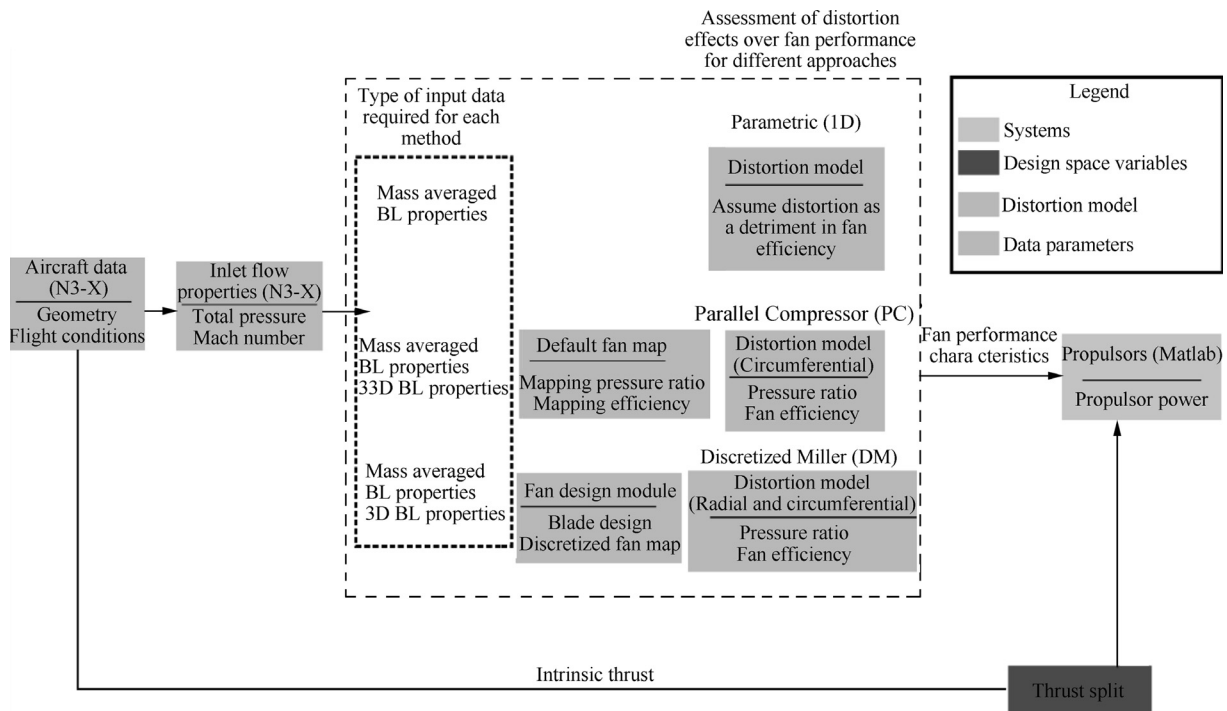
Assessment of distortion effects over fan performance for different approaches

Legend
Systems
Design space variables
Distortion model
Data parameters

Type of input data required for each method

Parametric (1D)

Distortion model
Assume distortion as a detriment in fan efficiency

Mass averaged BL properties

Aircraft data (N3-X)
Geometry
Flight conditions

Inlet flow properties (N3-X)
Total pressure
Mach number

Parallel Compressor (PC)

Mass averaged BL properties 33D BL properties

Default fan map
Mapping pressure ratio
Mapping efficiency

Distortion model (Circumferential)
Pressure ratio
Fan efficiency

Fan performance chara cteristics

Propulsors (Matlab)
Propulsor power

Discretized Miller (DM)

Mass averaged BL properties 3D BL properties

Fan design module
Blade design
Discretized fan map

Distortion model (Radial and circumferential)
Pressure ratio
Fan efficiency

Intrinsic thrust

Thrust split